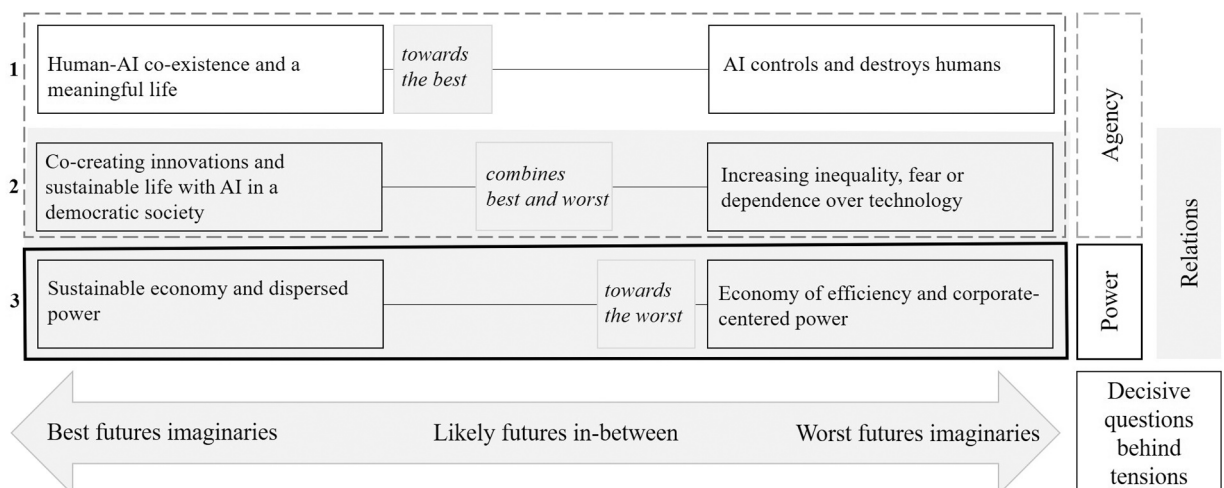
1 Human-AI co-existence and a meaningful life

*towards the best*

AI controls and destroys humans

2 Co-creating innovations and sustainable life with AI in a democratic society

*combines best and worst*

Increasing inequality, fear or dependence over technology

Agency

Relations

3 Sustainable economy and dispersed power

*towards the worst*

Economy of efficiency and corporate-centered power

Power

Best futures imaginaries

Likely futures in-between

Worst futures imaginaries

Decisive questions behind tensions